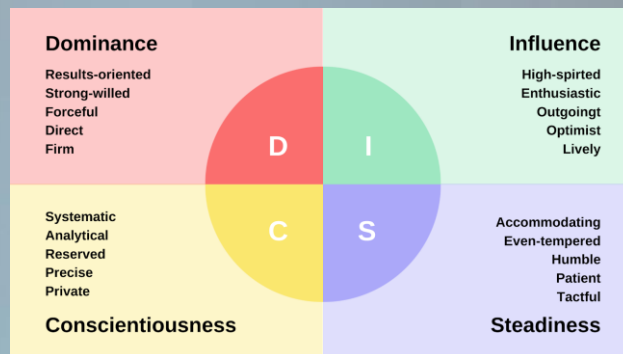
Dominance

Results-oriented
Strong-willed
Forceful
Direct
Firm

Influence

High-spirted
Enthusiastic
Outgoingt
Optimist
Lively

D

I

C

S

Systematic
Analytical
Reserved
Precise
Private

Conscientiousness

Accommodating
Even-tempered
Humble
Patient
Tactful

Steadiness